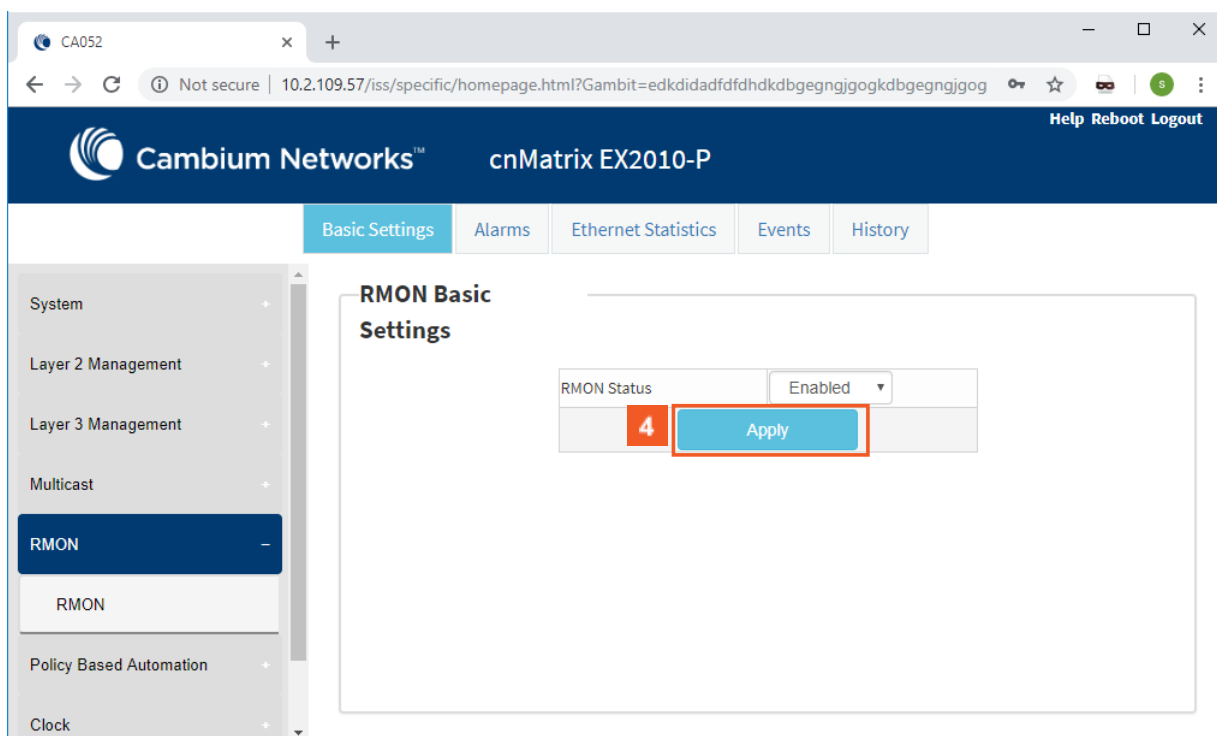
CA052 × +

Not secure | 10.2.109.57/iss/specific/homepage.html?Gambit=edkdidadfdfdhdkdbgegngjgogkdbgegngjgog

S

Help Reboot Logout

Cambium Networks™ cnMatrix EX2010-P

Basic Settings | Alarms | Ethernet Statistics | Events | History

System +

Layer 2 Management +

Layer 3 Management +

Multicast +

RMON −

RMON

Policy Based Automation +

Clock +

RMON Basic Settings

| RMON Status | Enabled |
|---|---|
| 4 Apply | |